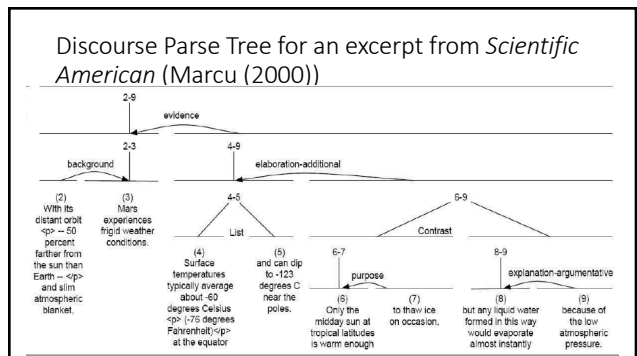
Discourse Parse Tree for an excerpt from *Scientific American* (Marcu (2000))

2-9

evidence

2-3

background

4-9

elaboration-additional

(2) With its distant orbit <p> -- 50 percent farther from the sun than Earth -- </p> and slim atmospheric blanket,

(3) Mars experiences frigid weather conditions.

4-5

List

6-9

Contrast

(4) Surface temperatures typically average about -60 degrees Celsius <p> (-76 degrees Fahrenheit)</p> at the equator

(5) and can dip to -123 degrees C near the poles.

6-7

purpose

8-9

explanation-argumentative

(6) Only the midday sun at tropical latitudes is warm enough

(7) to thaw ice on occasion,

(8) but any liquid water formed in this way would evaporate almost instantly

(9) because of the low atmospheric pressure.